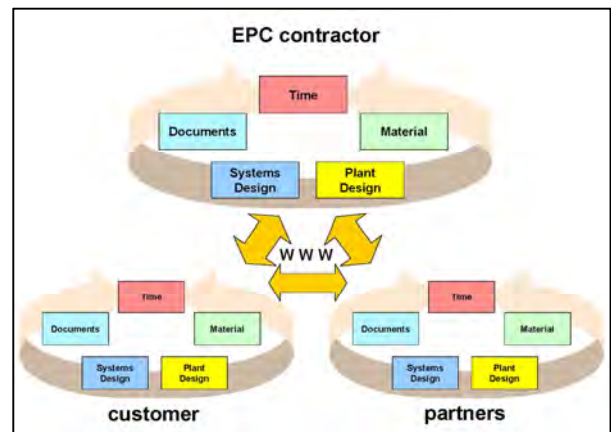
EPC contractor

Time

Documents

Material

Systems Design

Plant Design

W W W

Time

Documents

Material

Systems Design

Plant Design

customer

Time

Documents

Material

Systems Design

Plant Design

partners